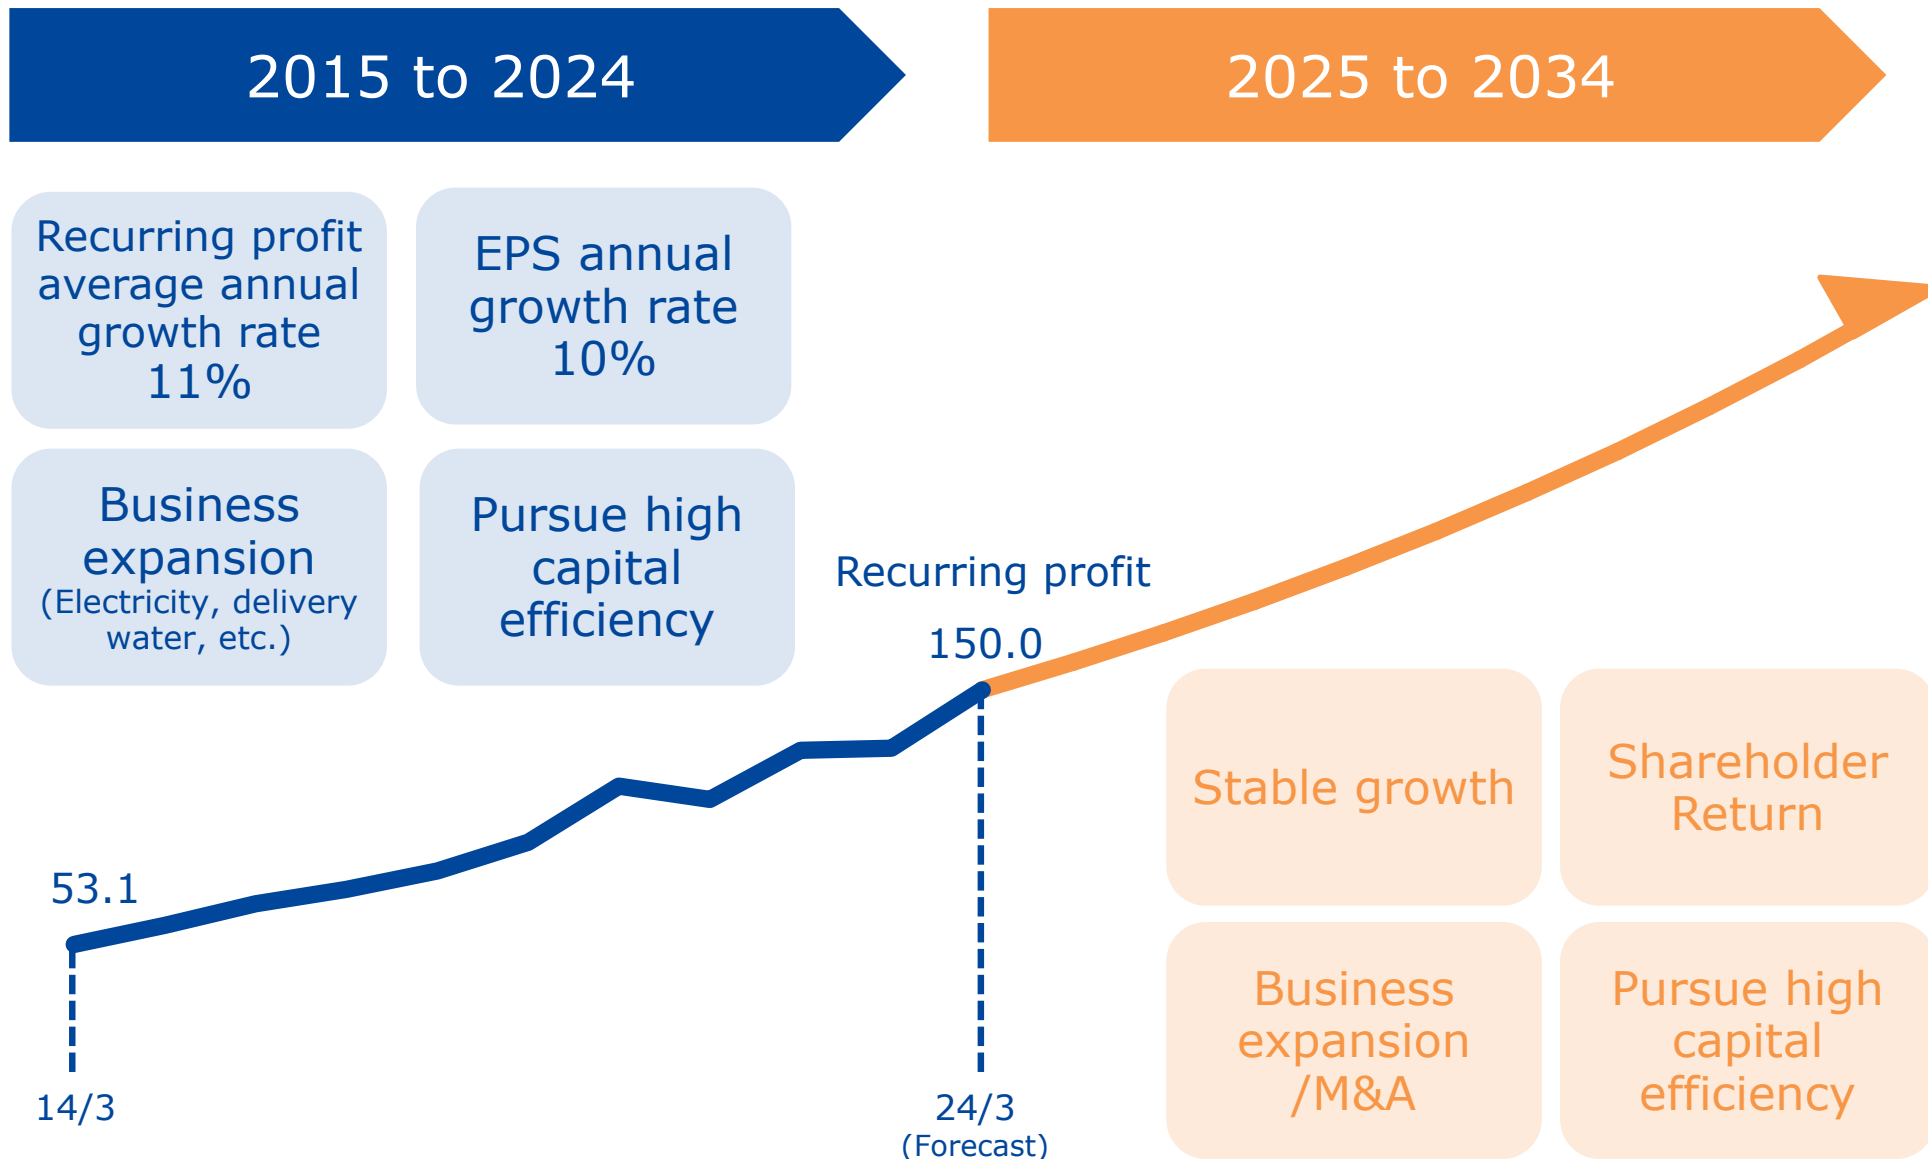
2015 to 2024

2025 to 2034

Recurring profit average annual growth rate 11%

EPS annual growth rate 10%

Business expansion (Electricity, delivery water, etc.)

Pursue high capital efficiency

Recurring profit

150.0

53.1

14/3

24/3 (Forecast)

Stable growth

Shareholder Return

Business expansion /M&A

Pursue high capital efficiency